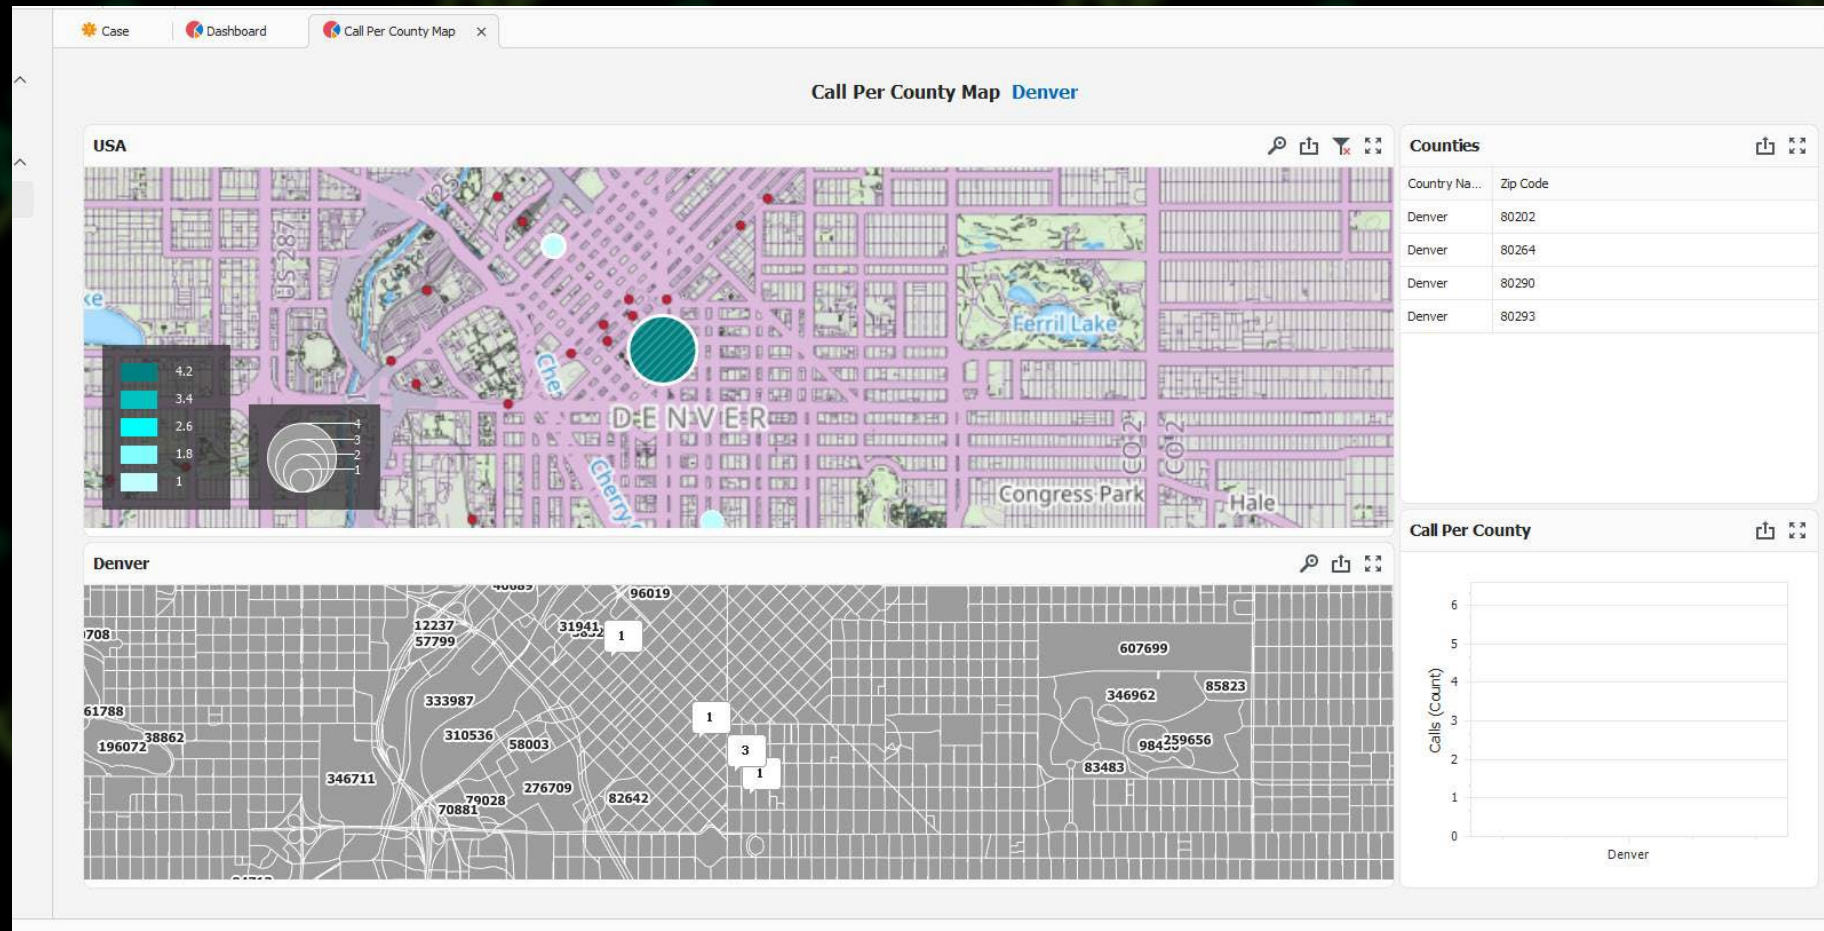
Case
Dashboard
Call Per County Map ×

Call Per County Map Denver

USA

ke
US 287
Che
Cherry
DENVER
Ferril Lake
Congress Park
Hale
CO 2
CO 2

4.2
3.4
2.6
1.8
1

4
3
2
1

Counties

| Country Na... | Zip Code |
|---|---|
| Denver | 80202 |
| Denver | 80264 |
| Denver | 80290 |
| Denver | 80293 |

Denver

96019
708
12237
57799
31941
1
607699
85823
346962
61788
333987
1
196072
38862
310536
58003
3
98435
259656
83483
1
346711
276709
79028
70881
82642

Call Per County

Calls (Count)
6
5
4
3
2
1
0
Denver